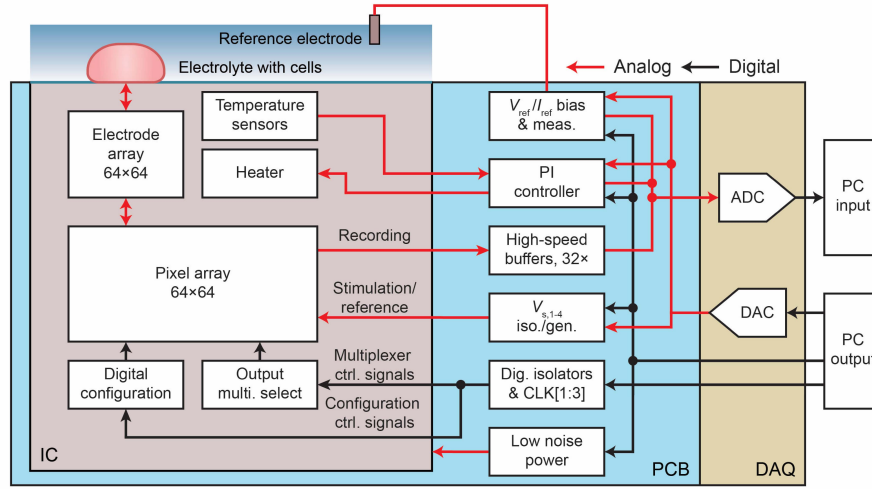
Reference electrode

Electrolyte with cells

Analog

Digital

Electrode array 64×64

Temperature sensors

Heater

Pixel array 64×64

Digital configuration

Output multi. select

IC

$V_{ref}/I_{ref}$ bias & meas.

PI controller

Recording

High-speed buffers, 32×

Stimulation/ reference

$V_{s,1-4}$ iso./gen.

Multiplexer ctrl. signals

Dig. isolators & CLK[1:3]

Configuration ctrl. signals

Low noise power

PCB

ADC

DAC

DAQ

PC input

PC output